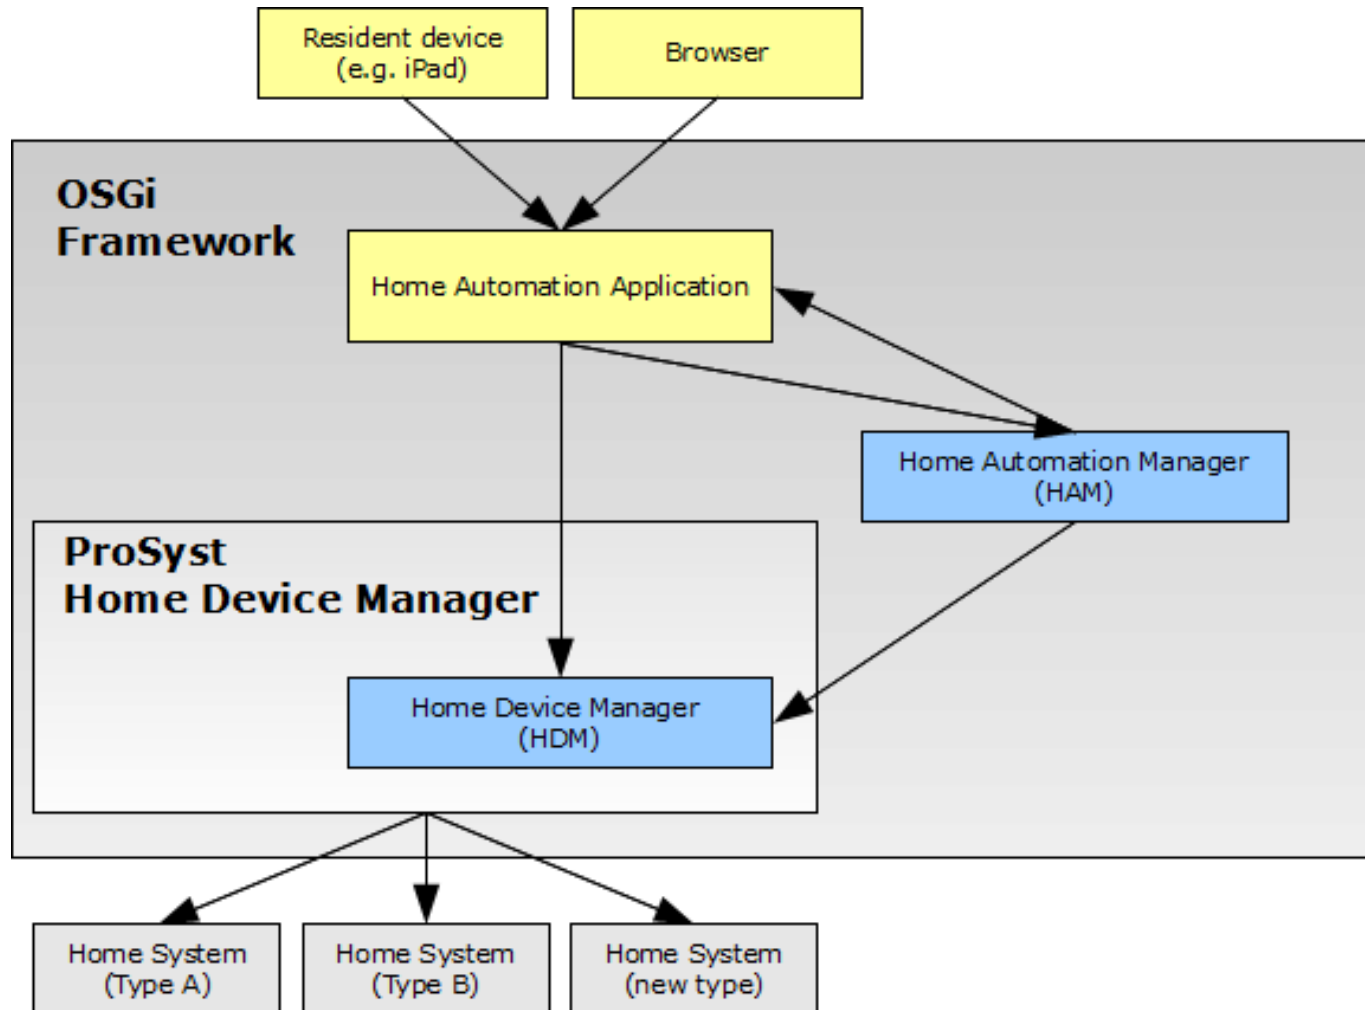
Resident device
(e.g. iPad)

Browser

OSGi
Framework

Home Automation Application

Home Automation Manager
(HAM)

ProSyst
Home Device Manager

Home Device Manager
(HDM)

Home System
(Type A)

Home System
(Type B)

Home System
(new type)